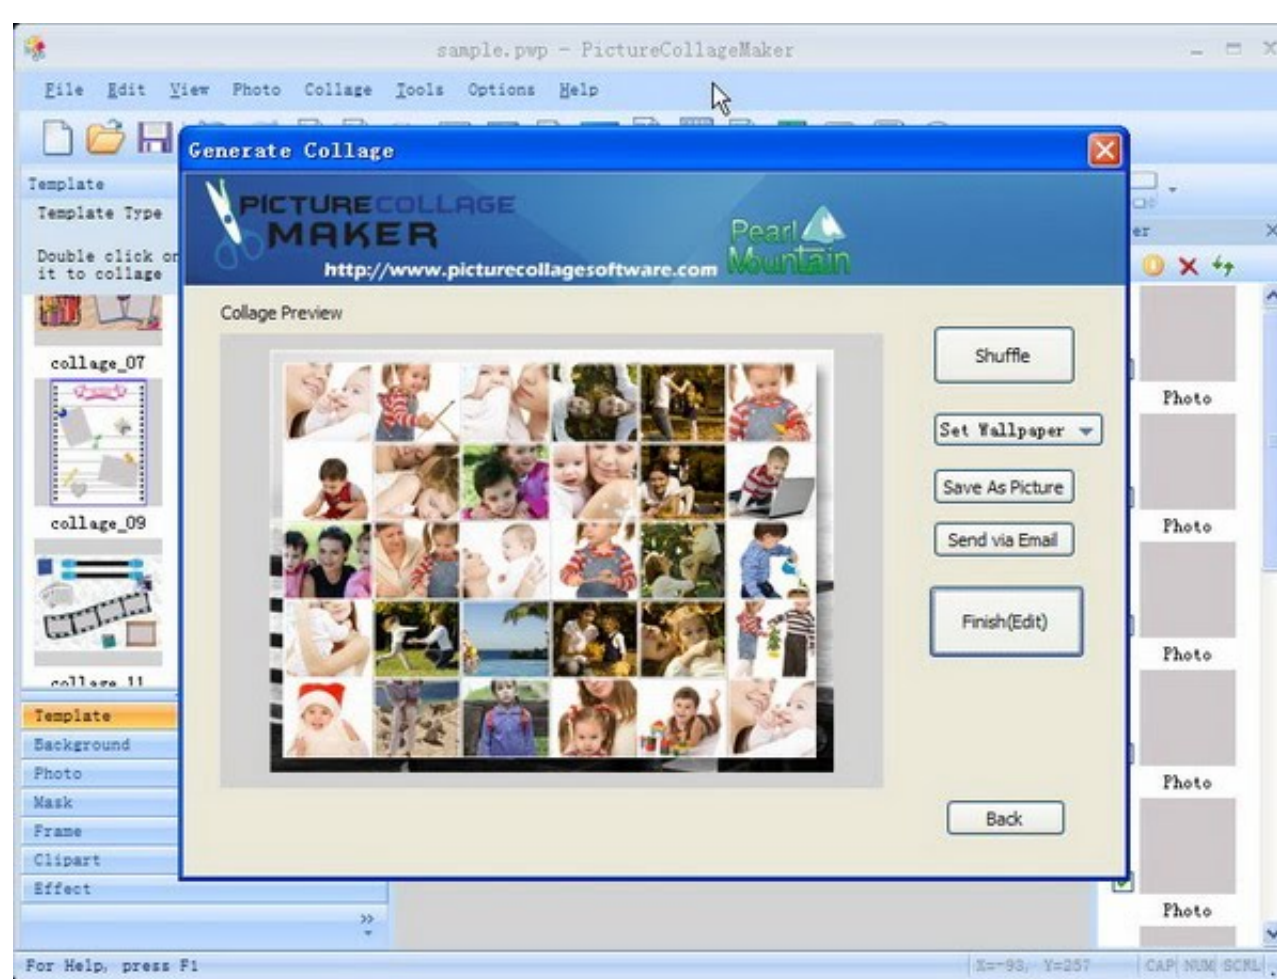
sample.pwp - PictureCollageMaker

File Edit View Photo Collage Tools Options Help

Template

Template Type

Double click on it to collage

collage_07

collage_09

collage_11

Template
Background
Photo
Mask
Frame
Clipart
Effect

Generate Collage

PICTURE COLLAGE MAKER

http://www.picturecollagesoftware.com

Pearl Mountain

Collage Preview

Shuffle

Set Wallpaper

Save As Picture

Send via Email

Finish(Edit)

Back

er

Photo

Photo

Photo

Photo

Photo

For Help, press F1

X=-93, Y=257

CAP NUM SCRL